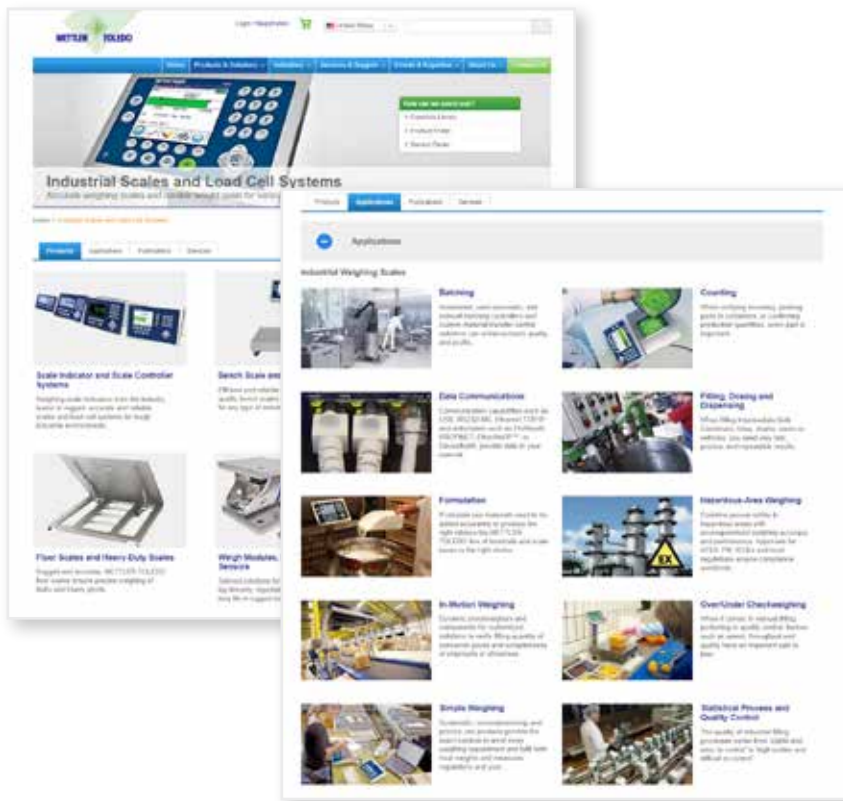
METTLER TOLEDO

Login / Registration

United States

Home | Products & Solutions | Industries | Services & Support | Events & Expertise | About Us

How can we assist you?

Industrial Scales and Load Cell Systems

Accurate weighing scales and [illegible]

Products | Applications | Publications | Services

Scale Indicator and Scale Controller Systems

Bench Scales and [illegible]

Floor Scales and Heavy-Duty Scales

Weigh Modules, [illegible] Sensors

Products | Applications | Publications | Services

Applications

Industrial Weighing Scales

Batching

Counting

Data Communications

Filling, Dosing and Dispensing

Formulation

Hazardous-Area Weighing

In-Motion Weighing

Over/Under Checkweighing

Simple Weighing

Statistical Process and Quality Control